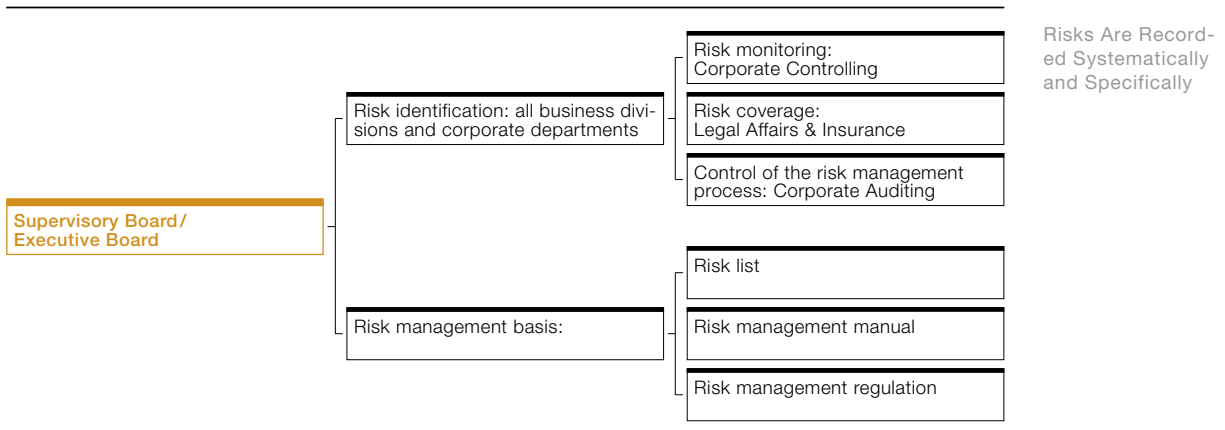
Risks Are Recorded Systematically and Specifically

Supervisory Board / Executive Board

Risk identification: all business divisions and corporate departments

Risk monitoring: Corporate Controlling

Risk coverage: Legal Affairs & Insurance

Control of the risk management process: Corporate Auditing

Risk management basis:

Risk list

Risk management manual

Risk management regulation